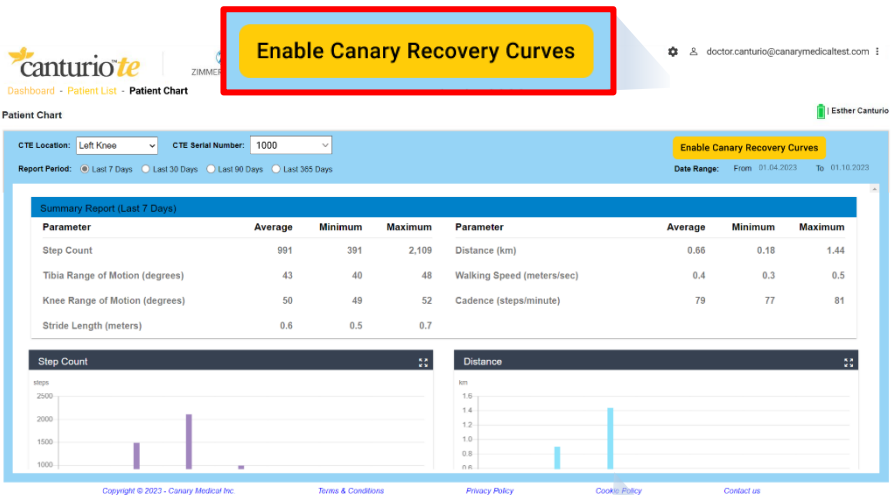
Enable Canary Recovery Curves

canturio te

ZIMMER

doctor.canturio@canarymedicaltest.com

Dashboard - Patient List - Patient Chart

Patient Chart

Esther Canturio

CTE Location: Left Knee

CTE Serial Number: 1000

Enable Canary Recovery Curves

Report Period: Last 7 Days Last 30 Days Last 90 Days Last 365 Days

Date Range: From 01.04.2023 To 01.10.2023

Summary Report (Last 7 Days)

| Parameter | Average | Minimum | Maximum | Parameter | Average | Minimum | Maximum |
|---|---|---|---|---|---|---|---|
| Step Count | 991 | 391 | 2,109 | Distance (km) | 0.66 | 0.18 | 1.44 |
| Tibia Range of Motion (degrees) | 43 | 40 | 48 | Walking Speed (meters/sec) | 0.4 | 0.3 | 0.5 |
| Knee Range of Motion (degrees) | 50 | 49 | 52 | Cadence (steps/minute) | 79 | 77 | 81 |
| Stride Length (meters) | 0.6 | 0.5 | 0.7 | | | | |

Step Count

steps

2500

2000

1500

1000

Distance

km

1.6

1.4

1.2

1.0

0.8

0.6

Copyright © 2023 - Canary Medical Inc.   Terms & Conditions   Privacy Policy   Cookie Policy   Contact us